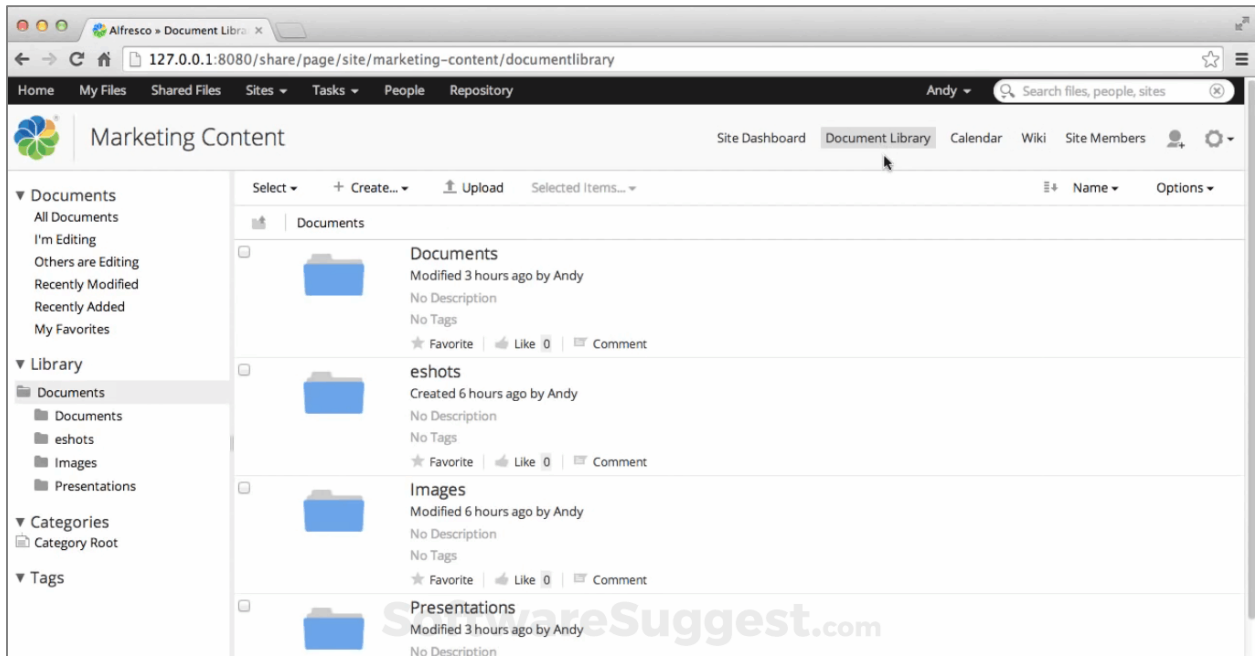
Alfresco » Document Libra ×

127.0.0.1:8080/share/page/site/marketing-content/documentlibrary

Home My Files Shared Files Sites ▾ Tasks ▾ People Repository Andy ▾ Search files, people, sites

Marketing Content

Site Dashboard Document Library Calendar Wiki Site Members

▾ Documents
All Documents
I'm Editing
Others are Editing
Recently Modified
Recently Added
My Favorites

▾ Library
Documents
Documents
eshots
Images
Presentations

▾ Categories
Category Root

▾ Tags

Select ▾ + Create... ▾ Upload Selected Items... ▾ Name ▾ Options ▾

Documents

Documents
Modified 3 hours ago by Andy
No Description
No Tags
Favorite Like 0 Comment

eshots
Created 6 hours ago by Andy
No Description
No Tags
Favorite Like 0 Comment

Images
Modified 6 hours ago by Andy
No Description
No Tags
Favorite Like 0 Comment

Presentations
Modified 3 hours ago by Andy
No Description

SoftwareSuggest.com